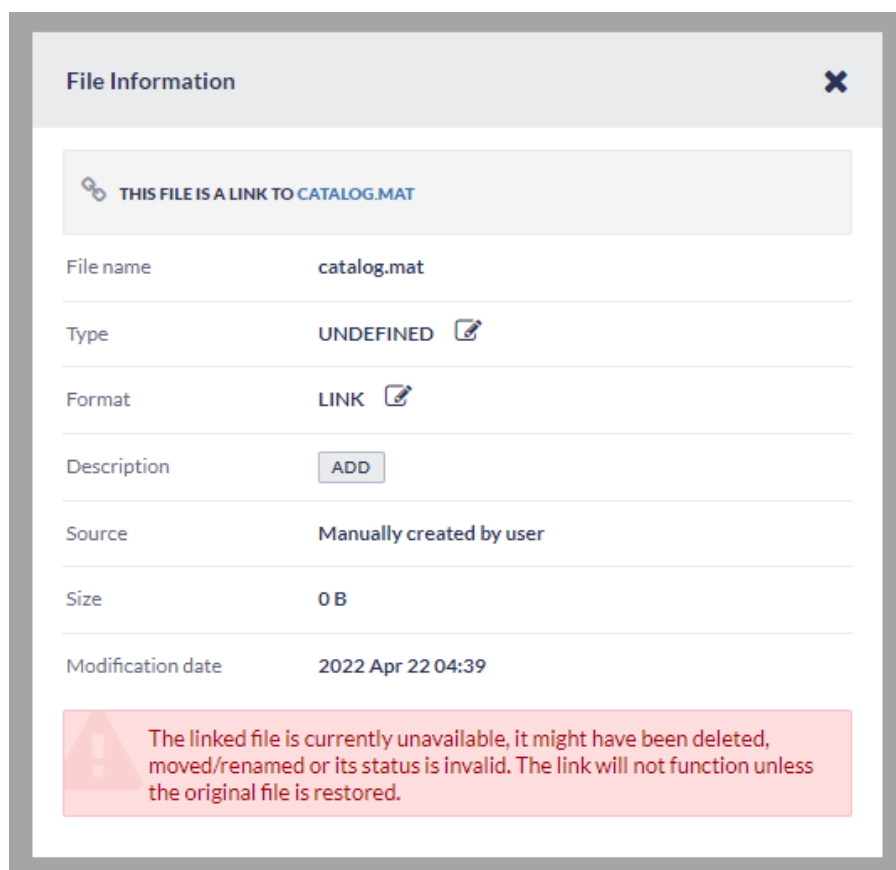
File Information

THIS FILE IS A LINK TO CATALOG.MAT

| File name | catalog.mat |
|---|---|
| Type | UNDEFINED |
| Format | LINK |
| Description | ADD |
| Source | Manually created by user |
| Size | 0 B |
| Modification date | 2022 Apr 22 04:39 |

The linked file is currently unavailable, it might have been deleted, moved/renamed or its status is invalid. The link will not function unless the original file is restored.